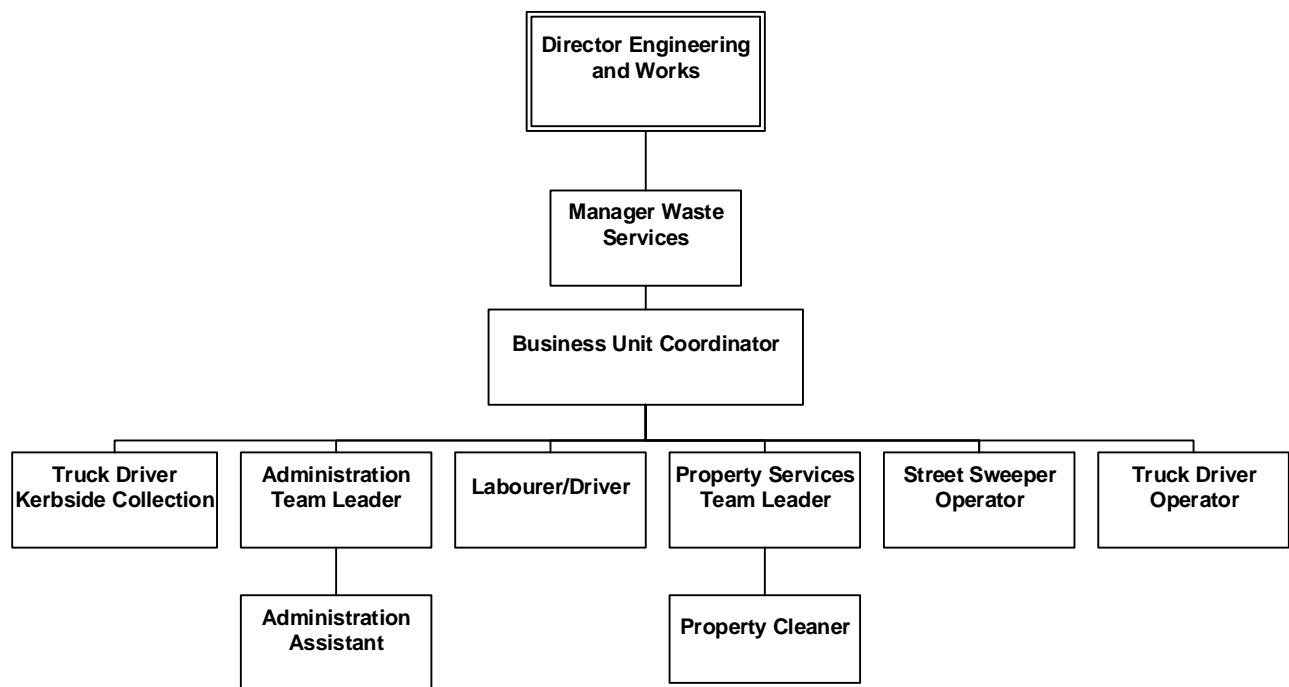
Director Engineering and Works

Manager Waste Services

Business Unit Coordinator

Truck Driver Kerbside Collection

Administration Team Leader

Labourer/Driver

Property Services Team Leader

Street Sweeper Operator

Truck Driver Operator

Administration Assistant

Property Cleaner